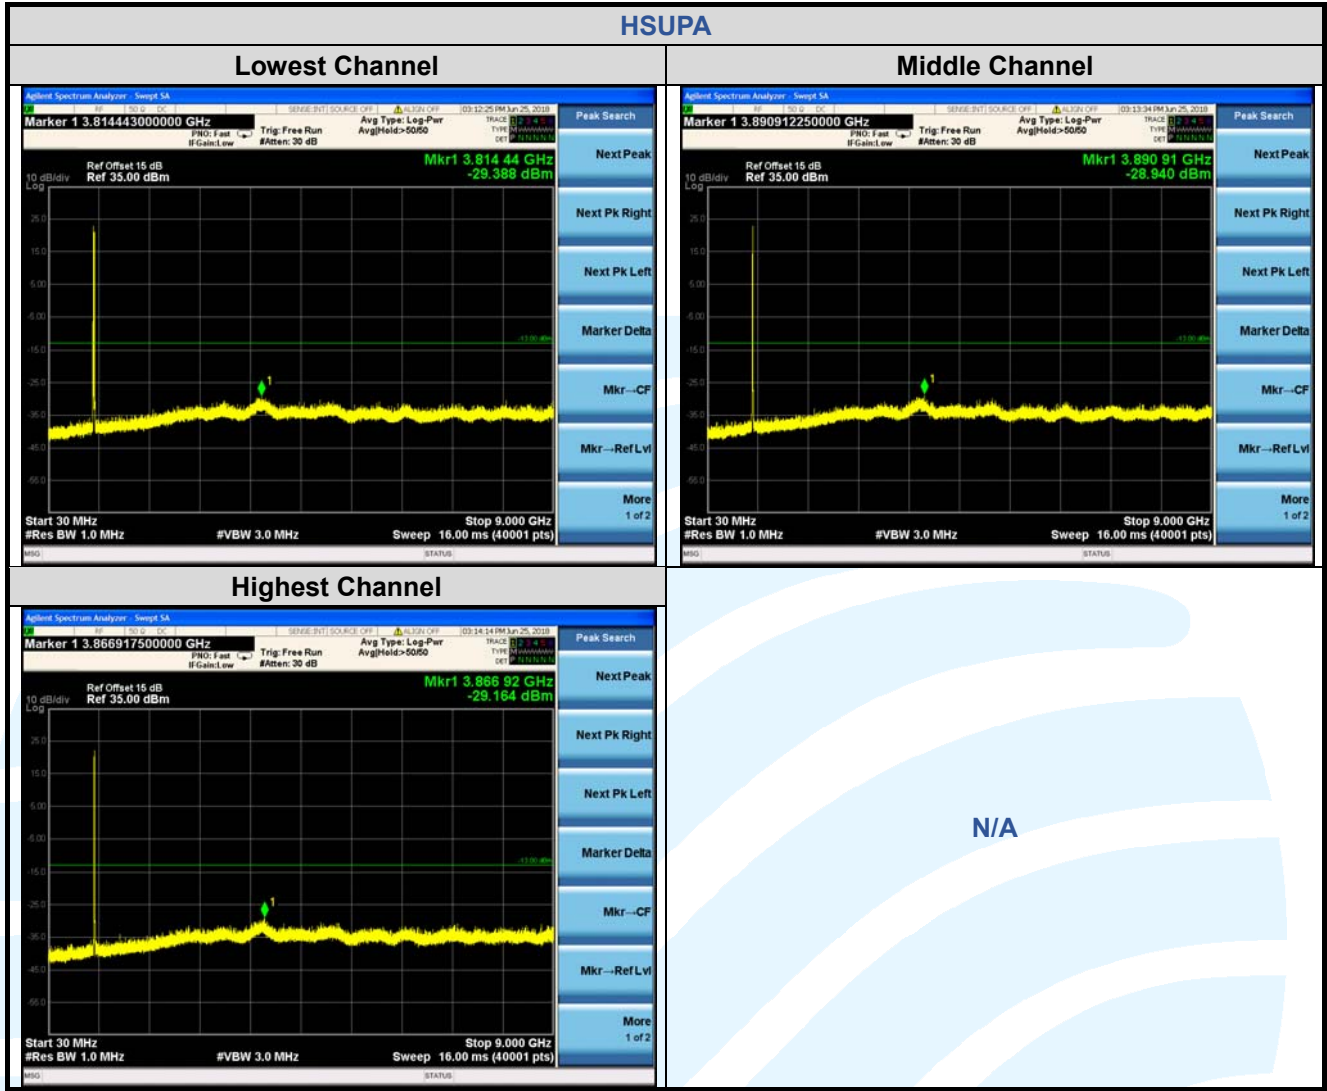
HSUPA

Lowest Channel

Agilent Spectrum Analyzer - Swept SA
RF | 50 Ω DC | SENSE:INT | SOURCE OFF | ALIGN OFF | 03:12:25 PM Jun 25, 2018
Marker 1 3.814443000000 GHz
PNO: Fast IFGain:Low
Trig: Free Run #Atten: 30 dB
Avg Type: Log-Pwr Avg|Hold:>50/50
TRACE 1 2 3 4 5 6
TYPE
DET P N N N N N
Peak Search
Ref Offset 15 dB
10 dB/div Ref 35.00 dBm
Log
Mkr1 3.814 44 GHz
-29.388 dBm
25.0
15.0
5.00
-5.00
-15.0
-25.0
-35.0
-45.0
-55.0
-13.00 dBm
1
Next Peak
Next Pk Right
Next Pk Left
Marker Delta
Mkr→CF
Mkr→RefLvl
More 1 of 2
Start 30 MHz
#Res BW 1.0 MHz
#VBW 3.0 MHz
Stop 9.000 GHz
Sweep 16.00 ms (40001 pts)
MSG
STATUS

Middle Channel

Agilent Spectrum Analyzer - Swept SA
RF | 50 Ω DC | SENSE:INT | SOURCE OFF | ALIGN OFF | 03:13:34 PM Jun 25, 2018
Marker 1 3.890912250000 GHz
PNO: Fast IFGain:Low
Trig: Free Run #Atten: 30 dB
Avg Type: Log-Pwr Avg|Hold:>50/50
TRACE 1 2 3 4 5 6
TYPE
DET P N N N N N
Peak Search
Ref Offset 15 dB
10 dB/div Ref 35.00 dBm
Log
Mkr1 3.890 91 GHz
-28.940 dBm
25.0
15.0
5.00
-5.00
-15.0
-25.0
-35.0
-45.0
-55.0
-13.00 dBm
1
Next Peak
Next Pk Right
Next Pk Left
Marker Delta
Mkr→CF
Mkr→RefLvl
More 1 of 2
Start 30 MHz
#Res BW 1.0 MHz
#VBW 3.0 MHz
Stop 9.000 GHz
Sweep 16.00 ms (40001 pts)
MSG
STATUS

Highest Channel

Agilent Spectrum Analyzer - Swept SA
RF | 50 Ω DC | SENSE:INT | SOURCE OFF | ALIGN OFF | 03:14:14 PM Jun 25, 2018
Marker 1 3.866917500000 GHz
PNO: Fast IFGain:Low
Trig: Free Run #Atten: 30 dB
Avg Type: Log-Pwr Avg|Hold:>50/50
TRACE 1 2 3 4 5 6
TYPE
DET P N N N N N
Peak Search
Ref Offset 15 dB
10 dB/div Ref 35.00 dBm
Log
Mkr1 3.866 92 GHz
-29.164 dBm
25.0
15.0
5.00
-5.00
-15.0
-25.0
-35.0
-45.0
-55.0
-13.00 dBm
1
Next Peak
Next Pk Right
Next Pk Left
Marker Delta
Mkr→CF
Mkr→RefLvl
More 1 of 2
Start 30 MHz
#Res BW 1.0 MHz
#VBW 3.0 MHz
Stop 9.000 GHz
Sweep 16.00 ms (40001 pts)
MSG
STATUS

N/A